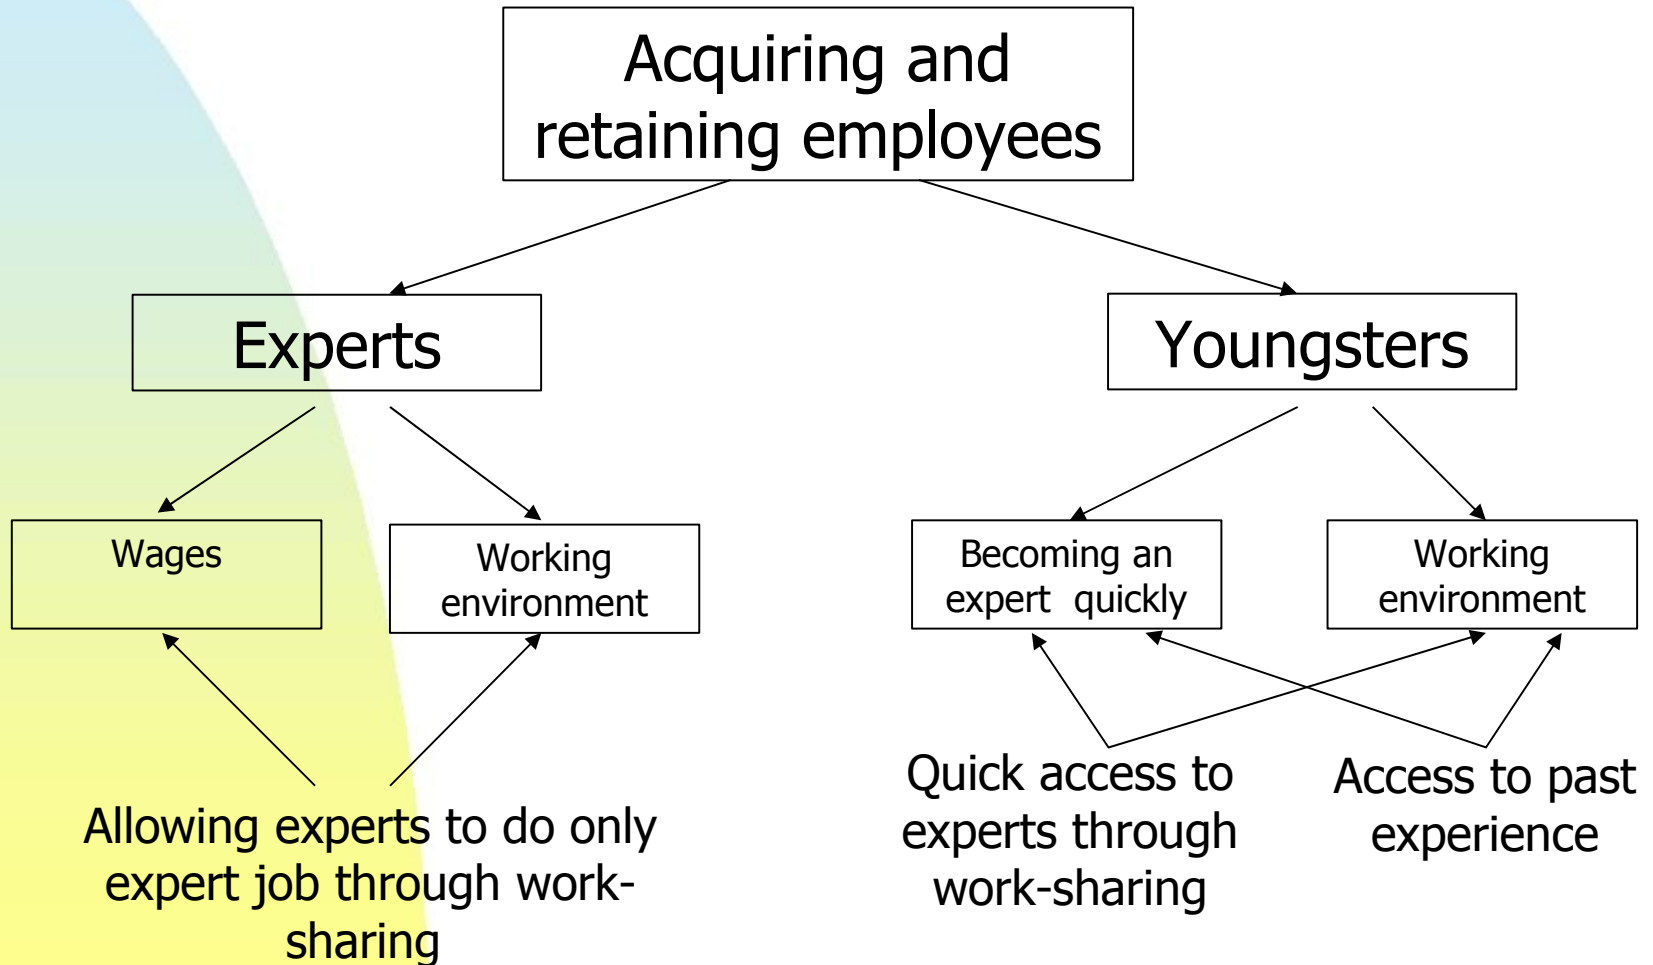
Acquiring and retaining employees

Experts

Youngsters

Wages

Working environment

Becoming an expert quickly

Working environment

Allowing experts to do only expert job through work-sharing

Quick access to experts through work-sharing

Access to past experience